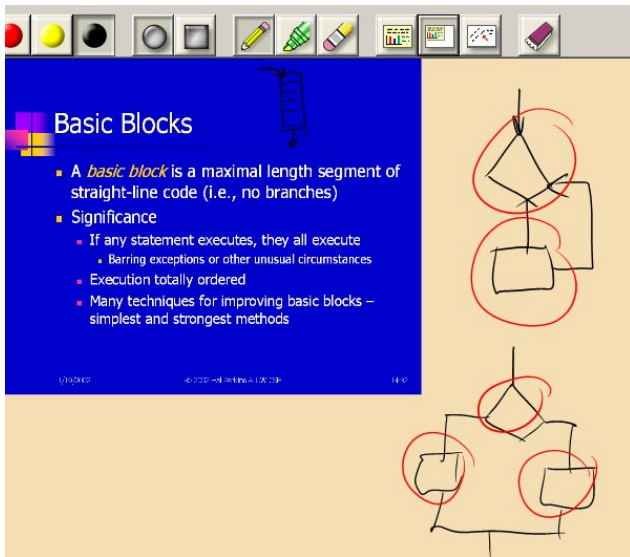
Basic Blocks

- A *basic block* is a maximal length segment of straight-line code (i.e., no branches)
- Significance
  - If any statement executes, they all execute
    - Barring exceptions or other unusual circumstances
  - Execution totally ordered
  - Many techniques for improving basic blocks – simplest and strongest methods

1/10/2002 © 2002 Hal Perkins & UW CSE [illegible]